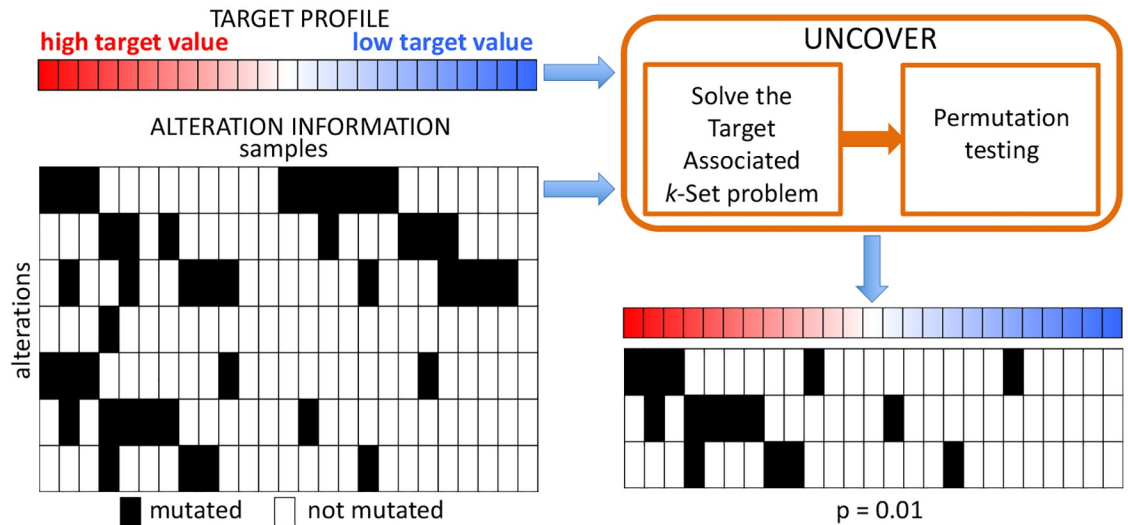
TARGET PROFILE
high target value
low target value

ALTERATION INFORMATION
samples

alterations

mutated
not mutated

UNCOVER

Solve the Target Associated $k$-Set problem

Permutation testing

p = 0.01